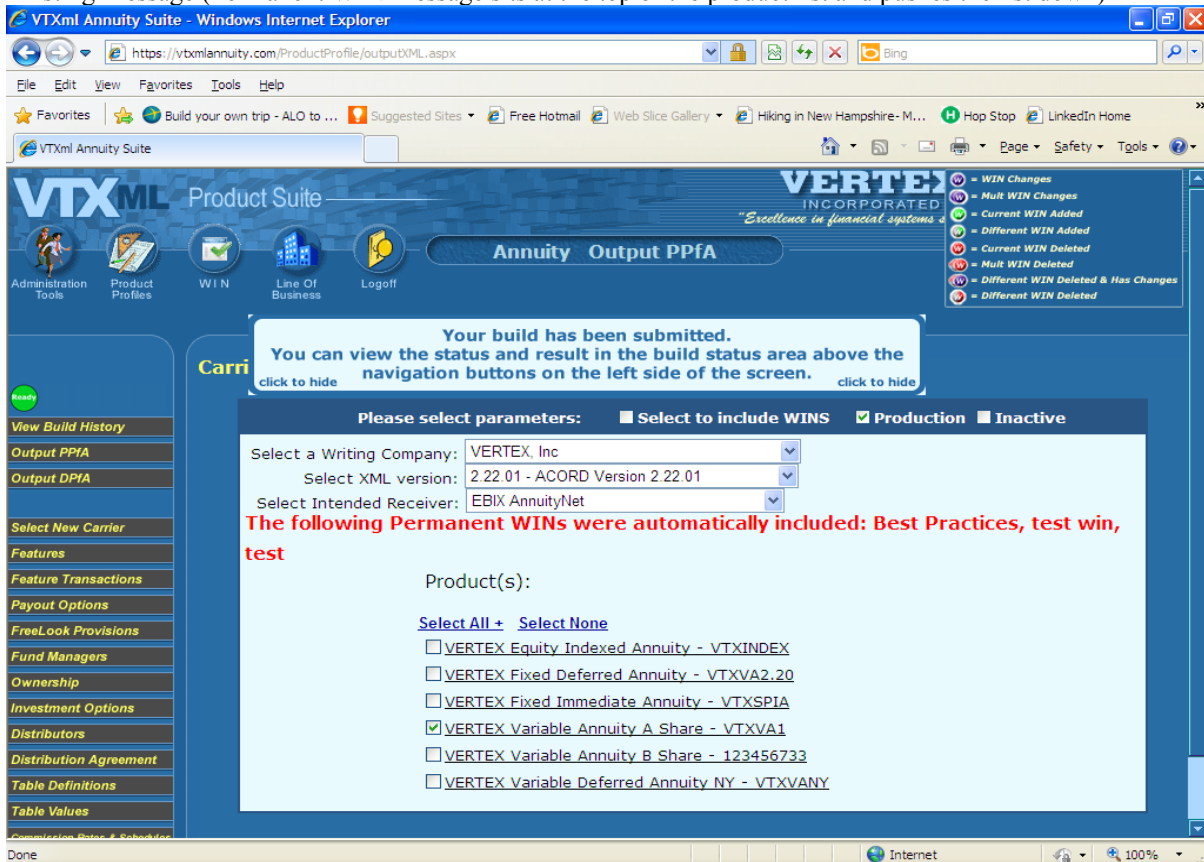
VTXml Annuity Suite - Windows Internet Explorer

https://vtxmlannuity.com/ProductProfile/outputXML.aspx

Bing

File Edit View Favorites Tools Help

Favorites | Build your own trip - ALO to ... | Suggested Sites | Free Hotmail | Web Slice Gallery | Hiking in New Hampshire- M... | Hop Stop | LinkedIn Home

VTXml Annuity Suite

Page Safety Tools

VTXML Product Suite

VERTEX INCORPORATED "Excellence in financial systems s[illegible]

= WIN Changes
= Mult WIN Changes
= Current WIN Added
= Different WIN Added
= Current WIN Deleted
= Mult WIN Deleted
= Different WIN Deleted & Has Changes
= Different WIN Deleted

Administration Tools | Product Profiles | WIN | Line Of Business | Logoff

Annuity Output PPfA

Your build has been submitted.
You can view the status and result in the build status area above the navigation buttons on the left side of the screen.
click to hide click to hide

Carri

Ready

View Build History
Output PPfA
Output DPfA
Select New Carrier
Features
Feature Transactions
Payout Options
FreeLook Provisions
Fund Managers
Ownership
Investment Options
Distributors
Distribution Agreement
Table Definitions
Table Values

Please select parameters: Select to include WINS Production Inactive

Select a Writing Company: VERTEX, Inc
Select XML version: 2.22.01 - ACORD Version 2.22.01
Select Intended Receiver: EBIX AnnuityNet

The following Permanent WINs were automatically included: Best Practices, test win, test

Product(s):

Select All + Select None

VERTEX Equity Indexed Annuity - VTXINDEX
VERTEX Fixed Deferred Annuity - VTXVA2.20
VERTEX Fixed Immediate Annuity - VTXSPIA
VERTEX Variable Annuity A Share - VTXVA1
VERTEX Variable Annuity B Share - 123456733
VERTEX Variable Deferred Annuity NY - VTXVANY

Done | Internet | 100%